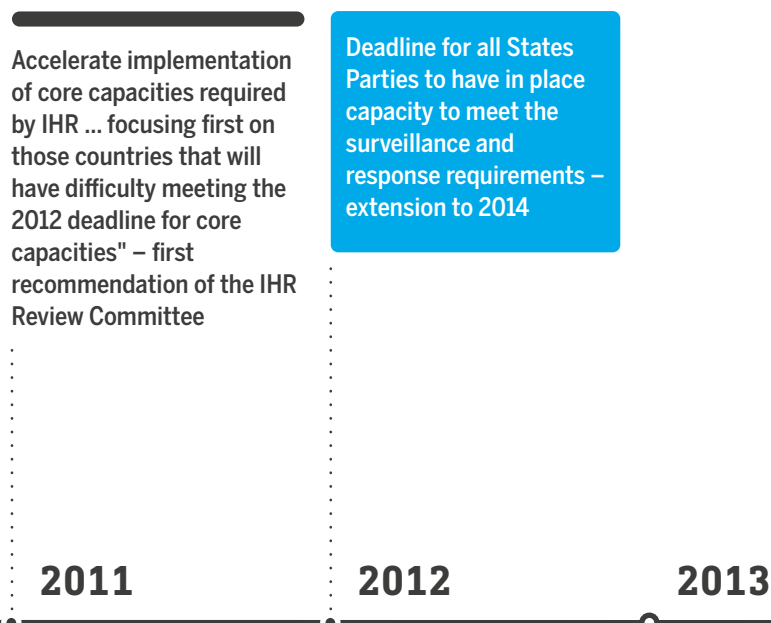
Accelerate implementation of core capacities required by IHR ... focusing first on those countries that will have difficulty meeting the 2012 deadline for core capacities" – first recommendation of the IHR Review Committee

Deadline for all States Parties to have in place capacity to meet the surveillance and response requirements – extension to 2014

2011

2012

2013